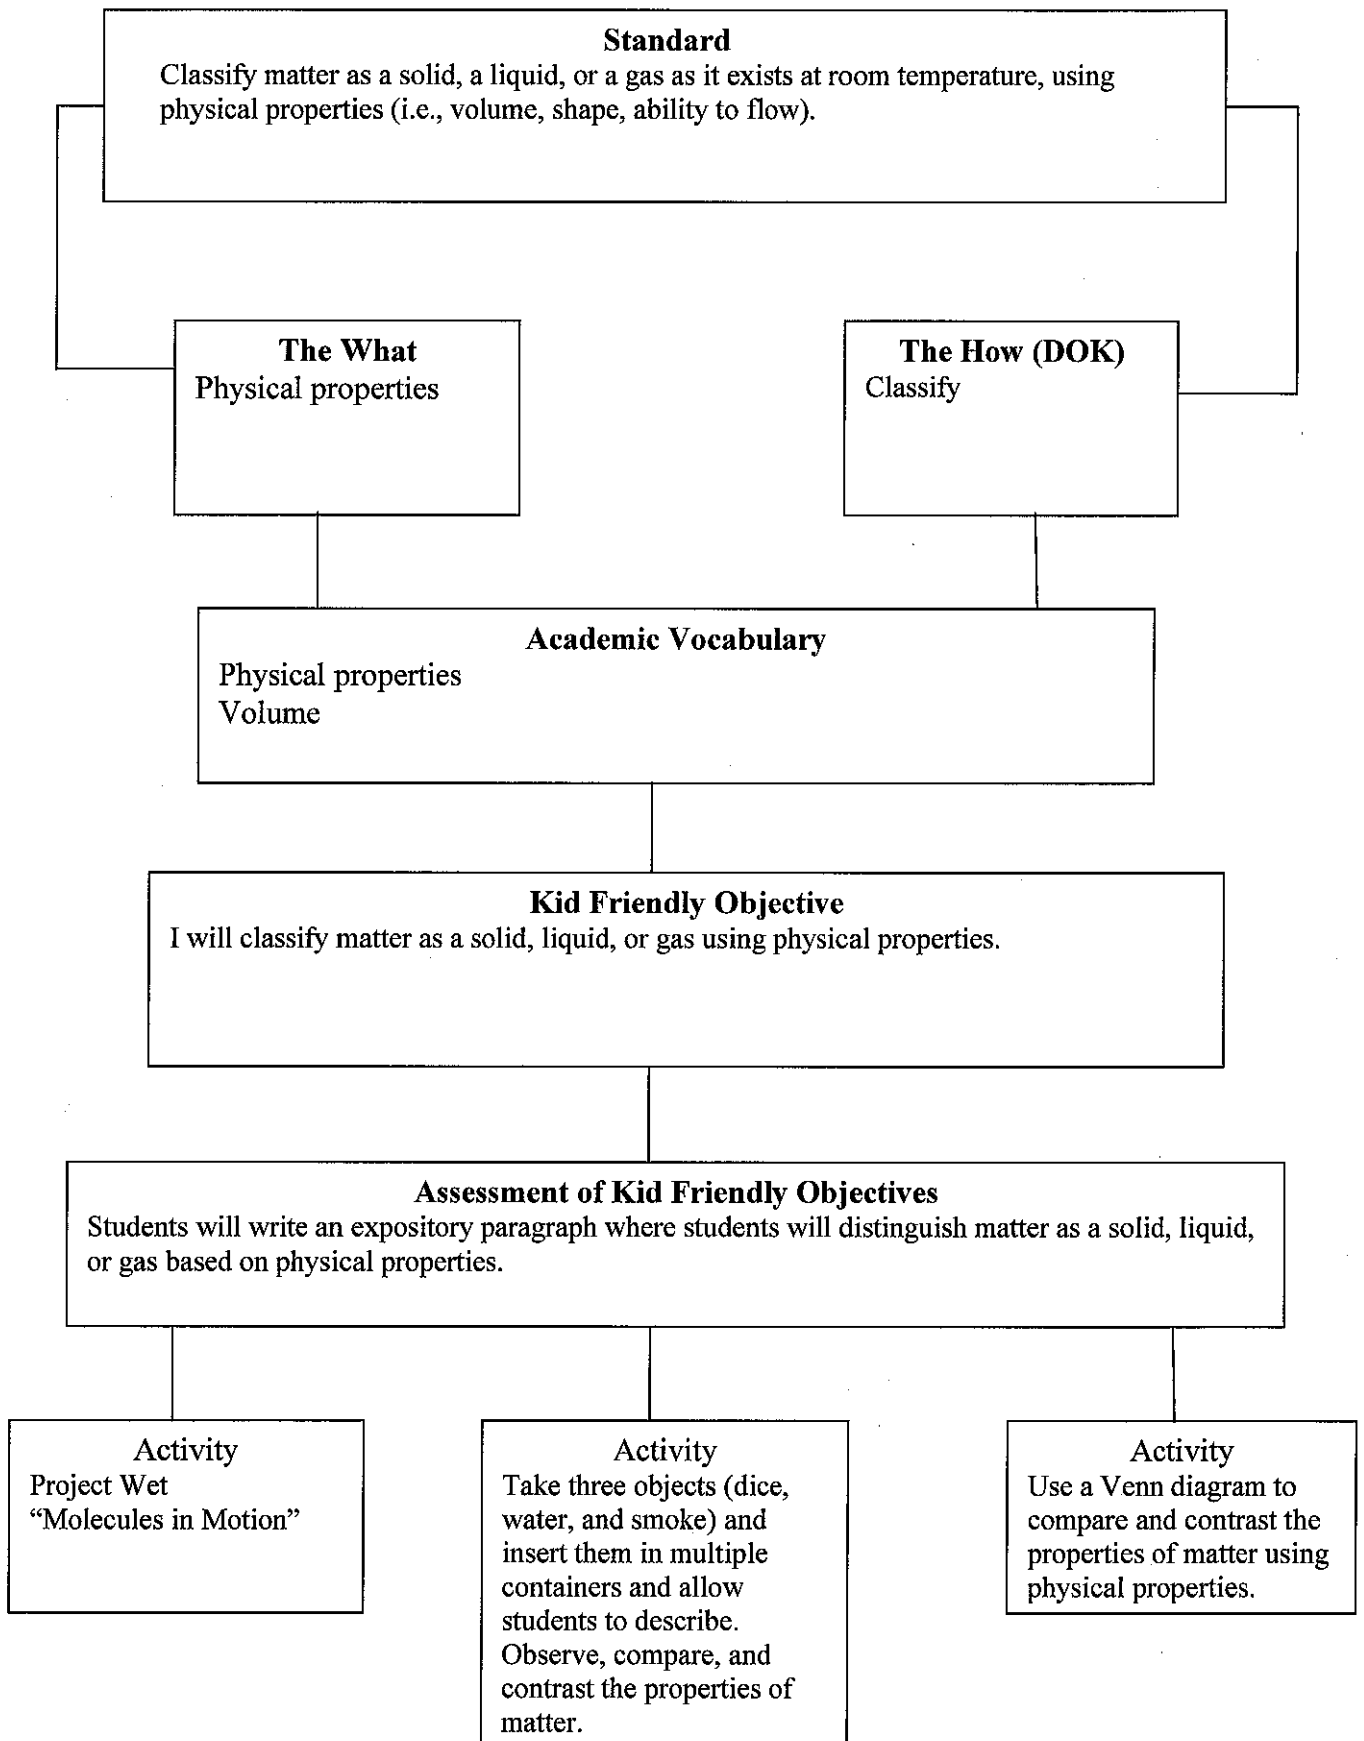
Standard
Classify matter as a solid, a liquid, or a gas as it exists at room temperature, using physical properties (i.e., volume, shape, ability to flow).

The What
Physical properties

The How (DOK)
Classify

Academic Vocabulary
Physical properties
Volume

Kid Friendly Objective
I will classify matter as a solid, liquid, or gas using physical properties.

Assessment of Kid Friendly Objectives
Students will write an expository paragraph where students will distinguish matter as a solid, liquid, or gas based on physical properties.

Activity
Project Wet
"Molecules in Motion"

Activity
Take three objects (dice, water, and smoke) and insert them in multiple containers and allow students to describe. Observe, compare, and contrast the properties of matter.

Activity
Use a Venn diagram to compare and contrast the properties of matter using physical properties.